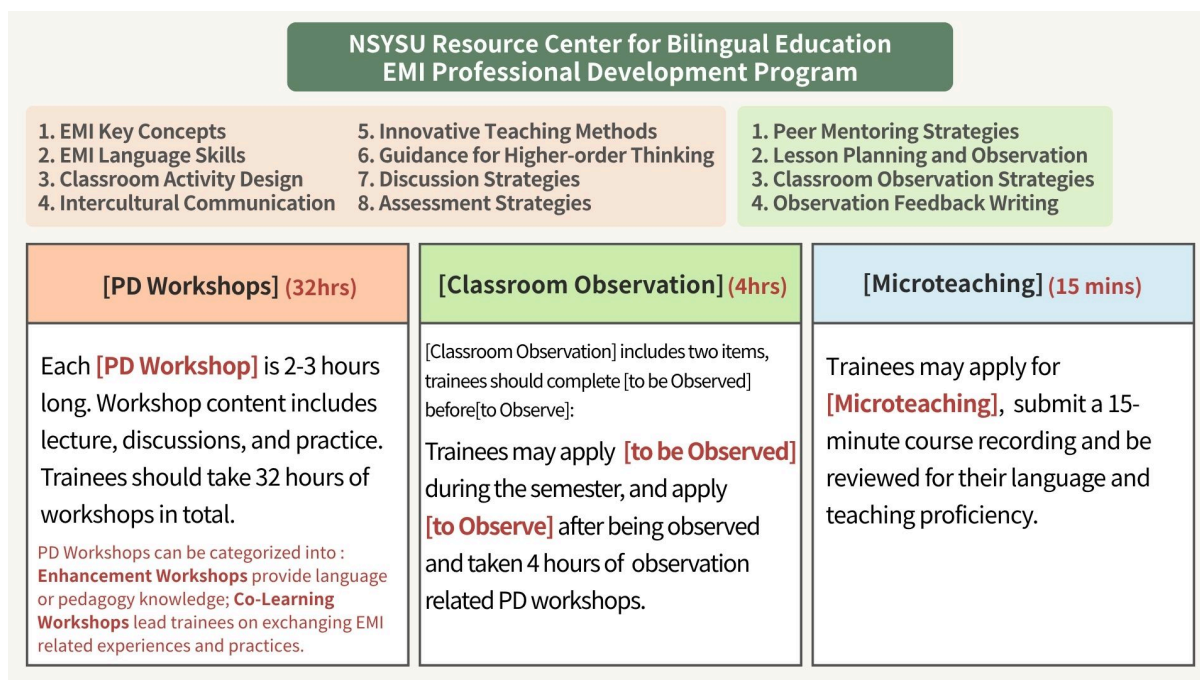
NSYSU Resource Center for Bilingual Education
EMI Professional Development Program

1. EMI Key Concepts
2. EMI Language Skills
3. Classroom Activity Design
4. Intercultural Communication

5. Innovative Teaching Methods
6. Guidance for Higher-order Thinking
7. Discussion Strategies
8. Assessment Strategies

1. Peer Mentoring Strategies
2. Lesson Planning and Observation
3. Classroom Observation Strategies
4. Observation Feedback Writing

[PD Workshops] (32hrs)

Each [PD Workshop] is 2-3 hours long. Workshop content includes lecture, discussions, and practice. Trainees should take 32 hours of workshops in total.

PD Workshops can be categorized into : Enhancement Workshops provide language or pedagogy knowledge; Co-Learning Workshops lead trainees on exchanging EMI related experiences and practices.

[Classroom Observation] (4hrs)

[Classroom Observation] includes two items, trainees should complete [to be Observed] before[to Observe]:

Trainees may apply [to be Observed] during the semester, and apply [to Observe] after being observed and taken 4 hours of observation related PD workshops.

[Microteaching] (15 mins)

Trainees may apply for [Microteaching], submit a 15-minute course recording and be reviewed for their language and teaching proficiency.